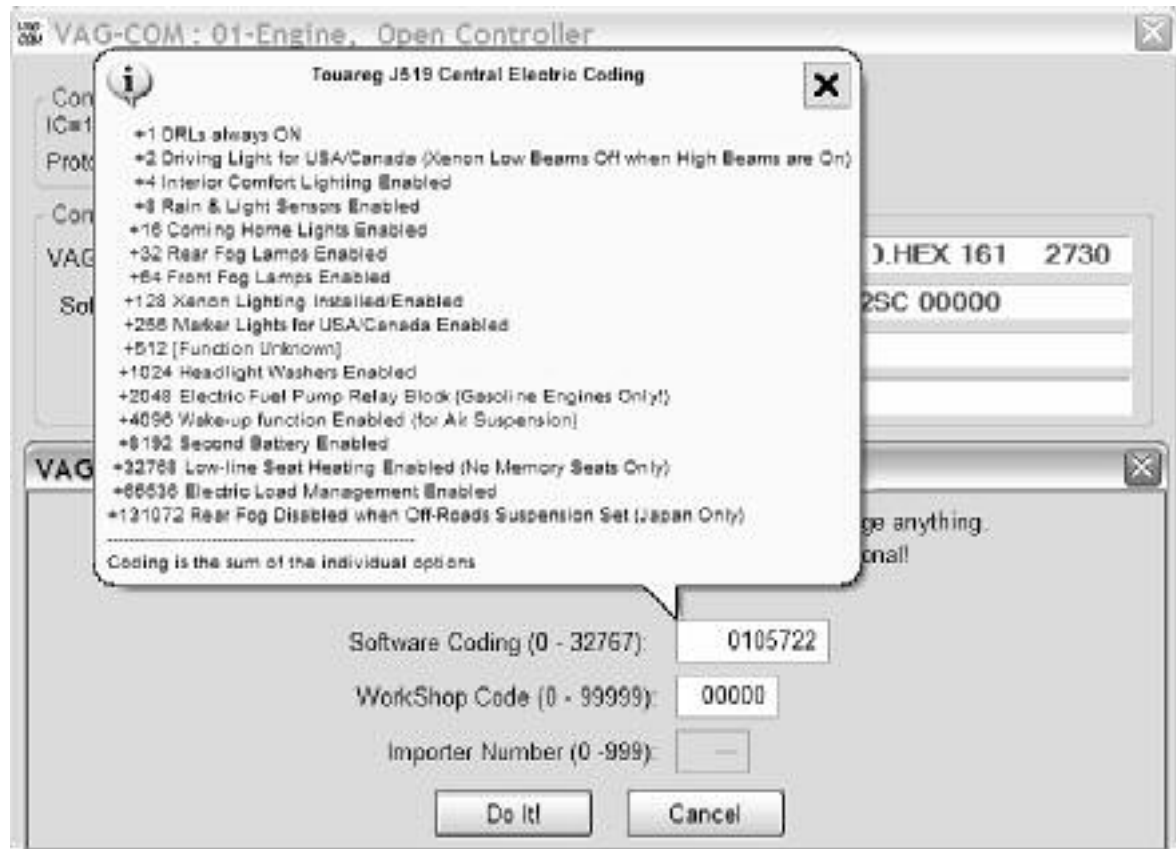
VAG-COM : 01-Engine, Open Controller

Touareg J519 Central Electric Coding

+1 DRLs always ON
+2 Driving Light for USA/Canada (Xenon Low Beams Off when High Beams are On)
+4 Interior Comfort Lighting Enabled
+8 Rain & Light Sensors Enabled
+16 Coming Home Lights Enabled
+32 Rear Fog Lamps Enabled
+64 Front Fog Lamps Enabled
+128 Xenon Lighting Installed/Enabled
+256 Marker Lights for USA/Canada Enabled
+512 [Function Unknown]
+1024 Headlight Washers Enabled
+2048 Electric Fuel Pump Relay Block (Gasoline Engines Only!)
+4096 Wake-up function Enabled (for Air Suspension)
+8192 Second Battery Enabled
+32768 Low-line Seat Heating Enabled (No Memory Seats Only)
+65536 Electric Load Management Enabled
+131072 Rear Fog Disabled when Off-Roads Suspension Set (Japan Only)

Coding is the sum of the individual options

Con
IC=1
Proto
Con
VAG
Sof
).HEX 161 2730
2SC 00000

VAG
ge anything.
onal!

Software Coding (0 - 32767): 0105722
WorkShop Code (0 - 99999): 00000
Importer Number (0 -999): ---

Do It!
Cancel